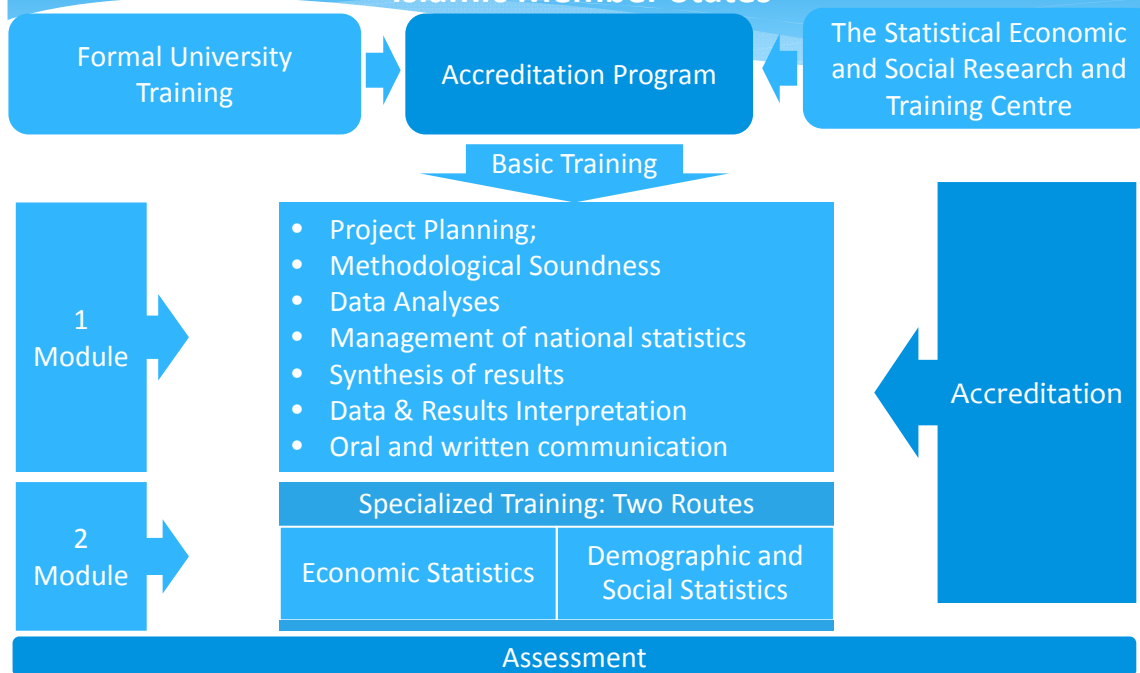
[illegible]

Formal University Training

Accreditation Program

The Statistical Economic and Social Research and Training Centre

Basic Training

1 Module

- Project Planning;
- Methodological Soundness
- Data Analyses
- Management of national statistics
- Synthesis of results
- Data & Results Interpretation
- Oral and written communication

Accreditation

2 Module

Specialized Training: Two Routes

| Economic Statistics | Demographic and Social Statistics |
|---|---|

Assessment